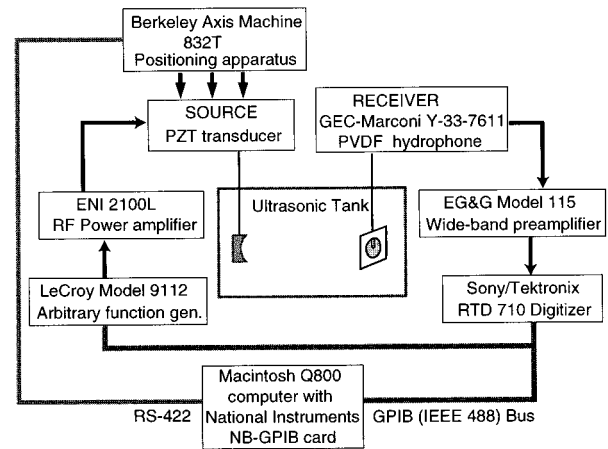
Berkeley Axis Machine
832T
Positioning apparatus

SOURCE
PZT transducer

RECEIVER
GEC-Marconi Y-33-7611
PVDF hydrophone

ENI 2100L
RF Power amplifier

Ultrasonic Tank

EG&G Model 115
Wide-band preamplifier

LeCroy Model 9112
Arbitrary function gen.

Sony/Tektronix
RTD 710 Digitizer

Macintosh Q800
computer with
National Instruments
NB-GPIB card

RS-422

GPIB (IEEE 488) Bus